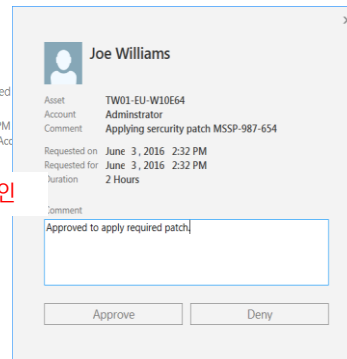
ed
PM
Acc
인

Joe Williams

Asset TW01-EU-W10E64
Account Adminstrator
Comment Applying sercurity patch MSSP-987-654

Requested on June 3 , 2016 2:32 PM
Requested for June 3 , 2016 2:32 PM
Duration 2 Hours

Comment
Approved to apply required patch.

Approve
Deny